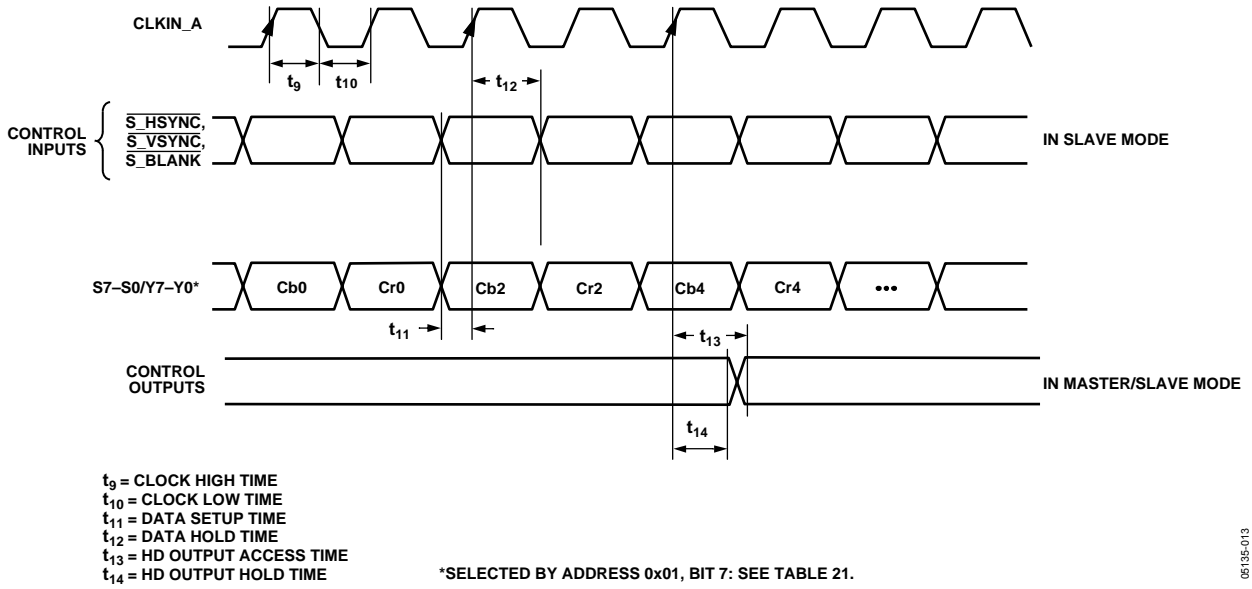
CLKIN_A

$t_9$ $t_{10}$ $t_{12}$

CONTROL INPUTS $\overline{S\_HSYNC}$, $\overline{S\_VSYNC}$, $\overline{S\_BLANK}$ IN SLAVE MODE

S7–S0/Y7–Y0* Cb0 Cr0 Cb2 Cr2 Cb4 Cr4 •••

$t_{11}$ $t_{13}$

CONTROL OUTPUTS IN MASTER/SLAVE MODE

$t_{14}$

$t_9$ = CLOCK HIGH TIME
$t_{10}$ = CLOCK LOW TIME
$t_{11}$ = DATA SETUP TIME
$t_{12}$ = DATA HOLD TIME
$t_{13}$ = HD OUTPUT ACCESS TIME
$t_{14}$ = HD OUTPUT HOLD TIME

*SELECTED BY ADDRESS 0x01, BIT 7: SEE TABLE 21.

05135-013